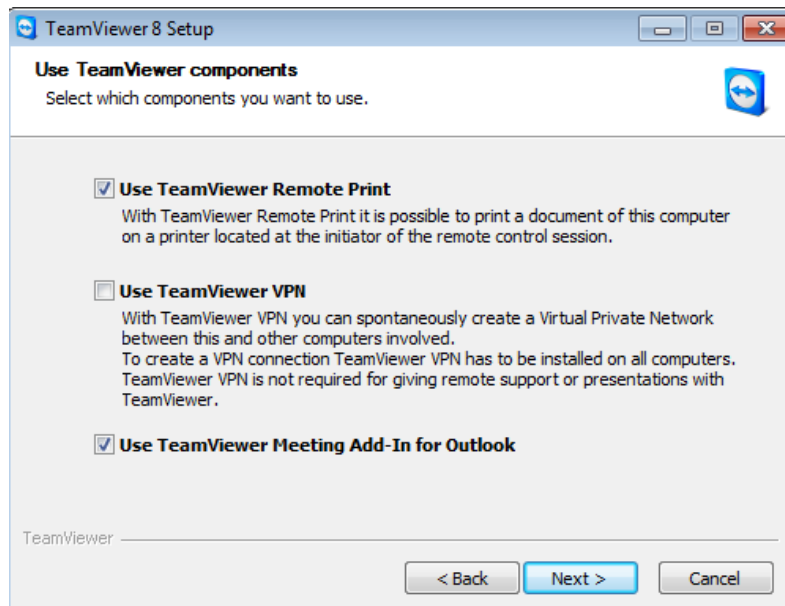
TeamViewer 8 Setup

Use TeamViewer components
Select which components you want to use.

Use TeamViewer Remote Print
With TeamViewer Remote Print it is possible to print a document of this computer on a printer located at the initiator of the remote control session.

Use TeamViewer VPN
With TeamViewer VPN you can spontaneously create a Virtual Private Network between this and other computers involved.
To create a VPN connection TeamViewer VPN has to be installed on all computers. TeamViewer VPN is not required for giving remote support or presentations with TeamViewer.

Use TeamViewer Meeting Add-In for Outlook

TeamViewer

< Back
Next >
Cancel